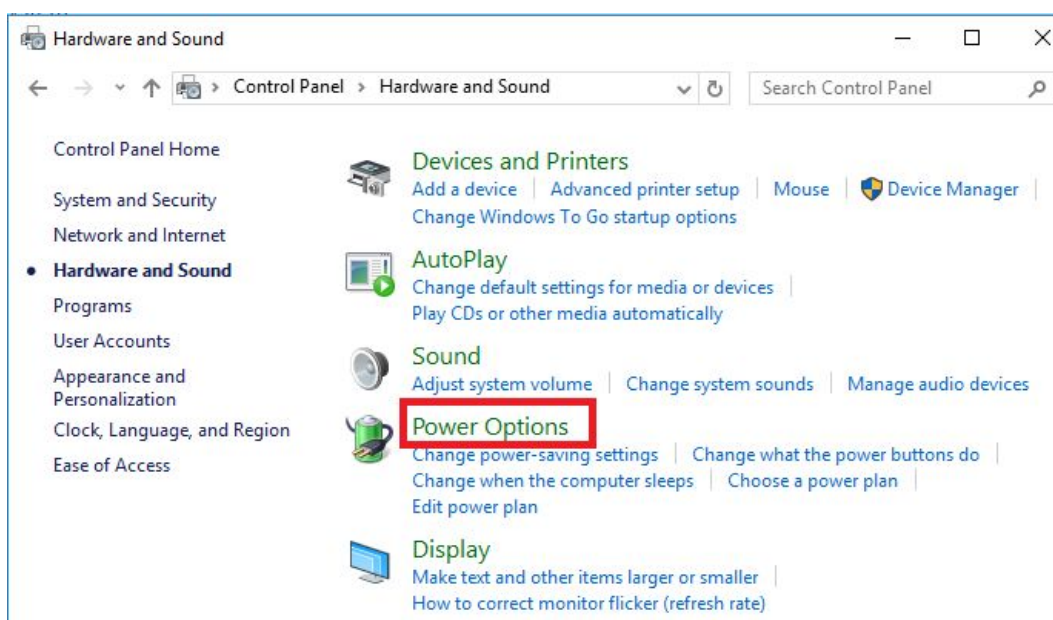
Hardware and Sound

Control Panel > Hardware and Sound

Search Control Panel

Control Panel Home

System and Security

Network and Internet

Hardware and Sound

Programs

User Accounts

Appearance and Personalization

Clock, Language, and Region

Ease of Access

Devices and Printers

Add a device | Advanced printer setup | Mouse | Device Manager | Change Windows To Go startup options

AutoPlay

Change default settings for media or devices | Play CDs or other media automatically

Sound

Adjust system volume | Change system sounds | Manage audio devices

Power Options

Change power-saving settings | Change what the power buttons do | Change when the computer sleeps | Choose a power plan | Edit power plan

Display

Make text and other items larger or smaller | How to correct monitor flicker (refresh rate)